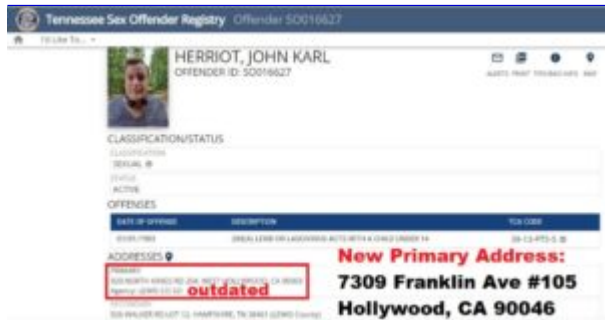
Tennessee Sex Offender Registry Offender SO016627

I'd Like To...

HERRIOT, JOHN KARL
OFFENDER ID: SO016627

ALERTS PRINT TOS MAP

CLASSIFICATION/STATUS

CLASSIFICATION
SEXUAL

STATUS
ACTIVE

OFFENSES

| DATE OF OFFENSE | DESCRIPTION | TCA CODE |
|---|---|---|
| 07/01/1993 | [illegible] | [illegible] |

ADDRESSES

PRIMARY
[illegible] NORTH KINGS RD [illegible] WEST HOLLYWOOD, CA 90069
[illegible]

outdated

SECONDARY
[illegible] WALKER RD LOT 12, HAMPSHIRE, TN 38461 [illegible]

New Primary Address:
7309 Franklin Ave #105
Hollywood, CA 90046